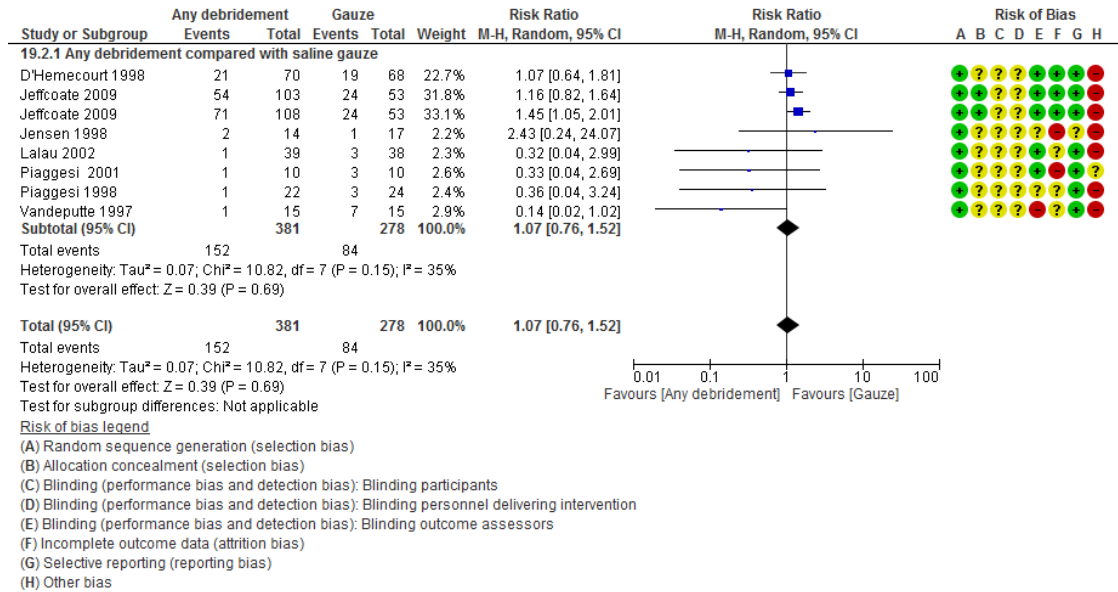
| Study or Subgroup | Any debridement Events | Any debridement Total | Gauze Events | Gauze Total | Weight | Risk Ratio M-H, Random, 95% CI | Risk Ratio M-H, Random, 95% CI | Risk of Bias A B C D E F G H |
|---|---|---|---|---|---|---|---|---|
| 19.2.1 Any debridement compared with saline gauze | | | | | | | | |
| D'Hemecourt 1998 | 21 | 70 | 19 | 68 | 22.7% | 1.07 [0.64, 1.81] | | + ? ? ? + + + − |
| Jeffcoate 2009 | 54 | 103 | 24 | 53 | 31.8% | 1.16 [0.82, 1.64] | | + + ? ? + + + − |
| Jeffcoate 2009 | 71 | 108 | 24 | 53 | 33.1% | 1.45 [1.05, 2.01] | | + + ? ? + + + − |
| Jensen 1998 | 2 | 14 | 1 | 17 | 2.2% | 2.43 [0.24, 24.07] | | + ? ? ? ? − ? − |
| Lalau 2002 | 1 | 39 | 3 | 38 | 2.3% | 0.32 [0.04, 2.99] | | + ? ? ? + ? + − |
| Piaggesi 2001 | 1 | 10 | 3 | 10 | 2.6% | 0.33 [0.04, 2.69] | | + ? ? ? + − + ? |
| Piaggesi 1998 | 1 | 22 | 3 | 24 | 2.4% | 0.36 [0.04, 3.24] | | + ? ? ? ? ? + − |
| Vandeputte 1997 | 1 | 15 | 7 | 15 | 2.9% | 0.14 [0.02, 1.02] | | + ? ? ? − ? + − |
| Subtotal (95% CI) | | 381 | | 278 | 100.0% | 1.07 [0.76, 1.52] | | |

Total events 152 84
Heterogeneity: Tau² = 0.07; Chi² = 10.82, df = 7 (P = 0.15); I² = 35%
Test for overall effect: Z = 0.39 (P = 0.69)

Total (95% CI) 381 278 100.0% 1.07 [0.76, 1.52]
Total events 152 84
Heterogeneity: Tau² = 0.07; Chi² = 10.82, df = 7 (P = 0.15); I² = 35%
Test for overall effect: Z = 0.39 (P = 0.69)
Test for subgroup differences: Not applicable

0.01 0.1 1 10 100
Favours [Any debridement] Favours [Gauze]

Risk of bias legend
(A) Random sequence generation (selection bias)
(B) Allocation concealment (selection bias)
(C) Blinding (performance bias and detection bias): Blinding participants
(D) Blinding (performance bias and detection bias): Blinding personnel delivering intervention
(E) Blinding (performance bias and detection bias): Blinding outcome assessors
(F) Incomplete outcome data (attrition bias)
(G) Selective reporting (reporting bias)
(H) Other bias